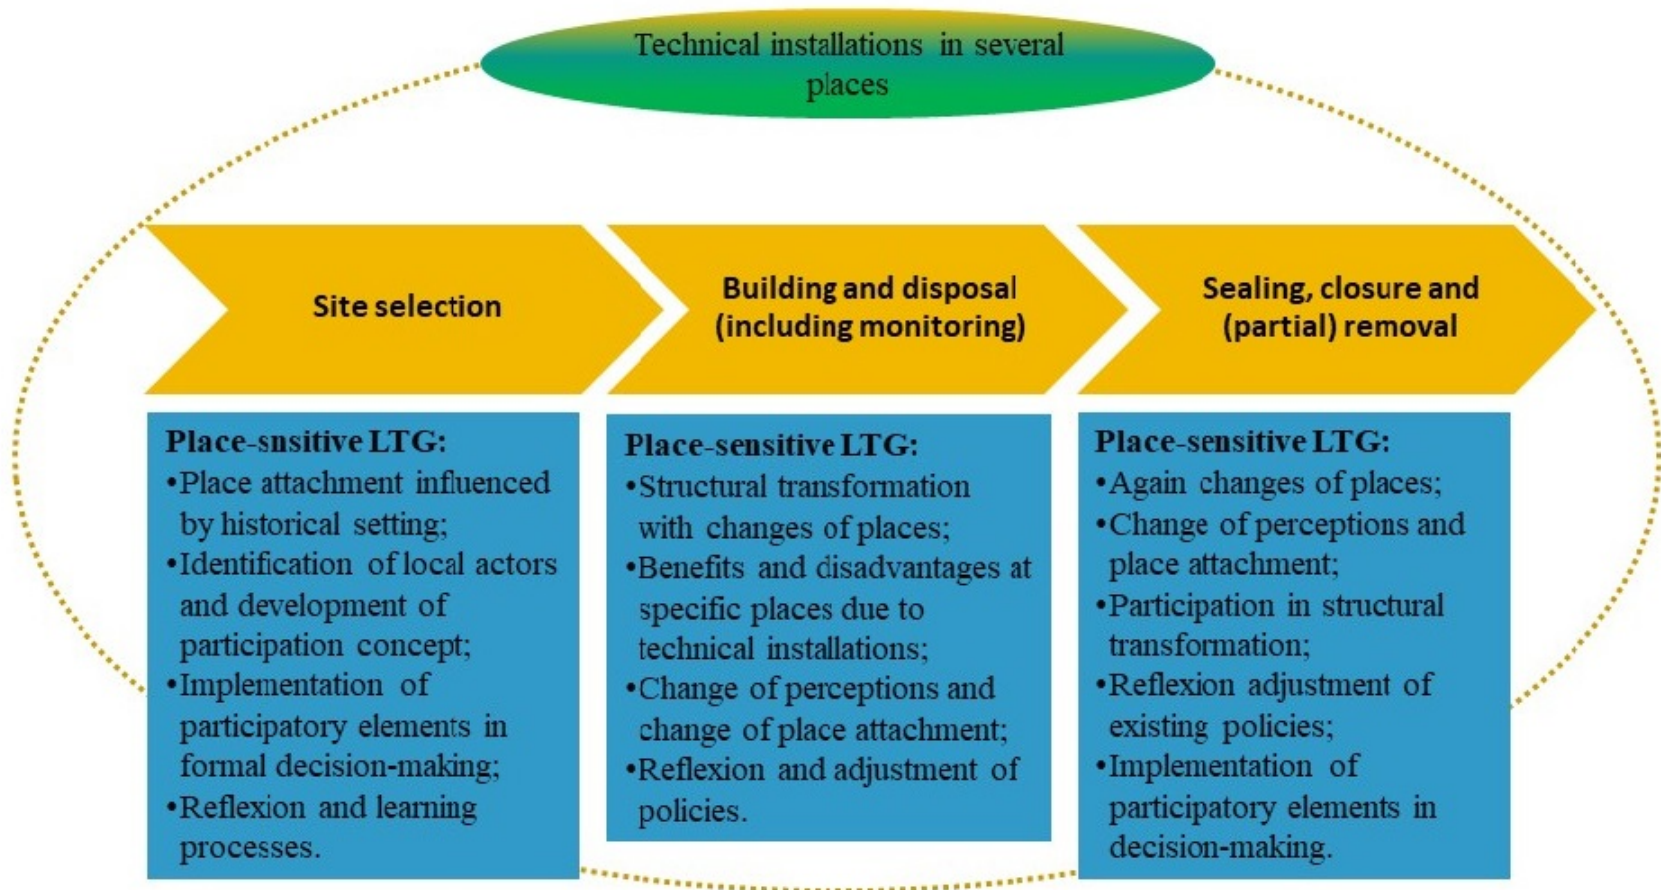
Technical installations in several places

Site selection

Building and disposal (including monitoring)

Sealing, closure and (partial) removal

Place-snsitive LTG:
•Place attachment influenced by historical setting;
•Identification of local actors and development of participation concept;
•Implementation of participatory elements in formal decision-making;
•Reflexion and learning processes.

Place-sensitive LTG:
•Structural transformation with changes of places;
•Benefits and disadvantages at specific places due to technical installations;
•Change of perceptions and change of place attachment;
•Reflexion and adjustment of policies.

Place-sensitive LTG:
•Again changes of places;
•Change of perceptions and place attachment;
•Participation in structural transformation;
•Reflexion adjustment of existing policies;
•Implementation of participatory elements in decision-making.